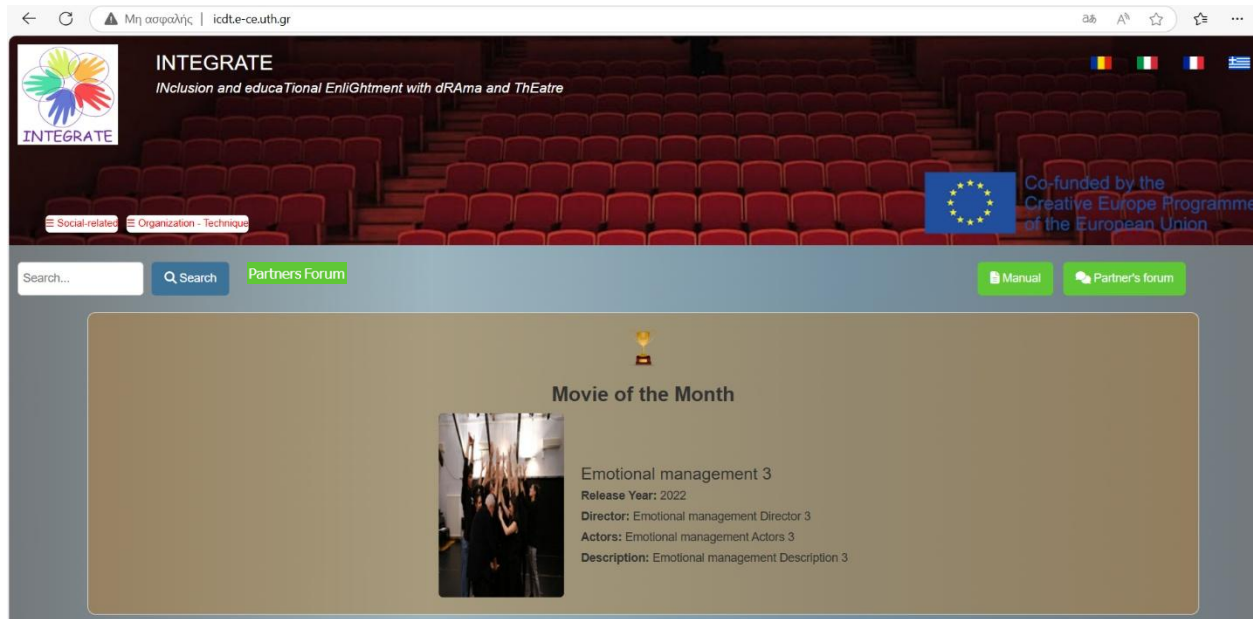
Μη ασφαλής | icdt.e-ce.uth.gr

INTEGRATE

INTEGRATE
INclusion and educaTional EnliGhtment with dRAma and ThEatre

Social-related Organization - Technique

Co-funded by the Creative Europe Programme of the European Union

Search...
Search
Partners Forum
Manual
Partner's forum

Movie of the Month

Emotional management 3
Release Year: 2022
Director: Emotional management Director 3
Actors: Emotional management Actors 3
Description: Emotional management Description 3